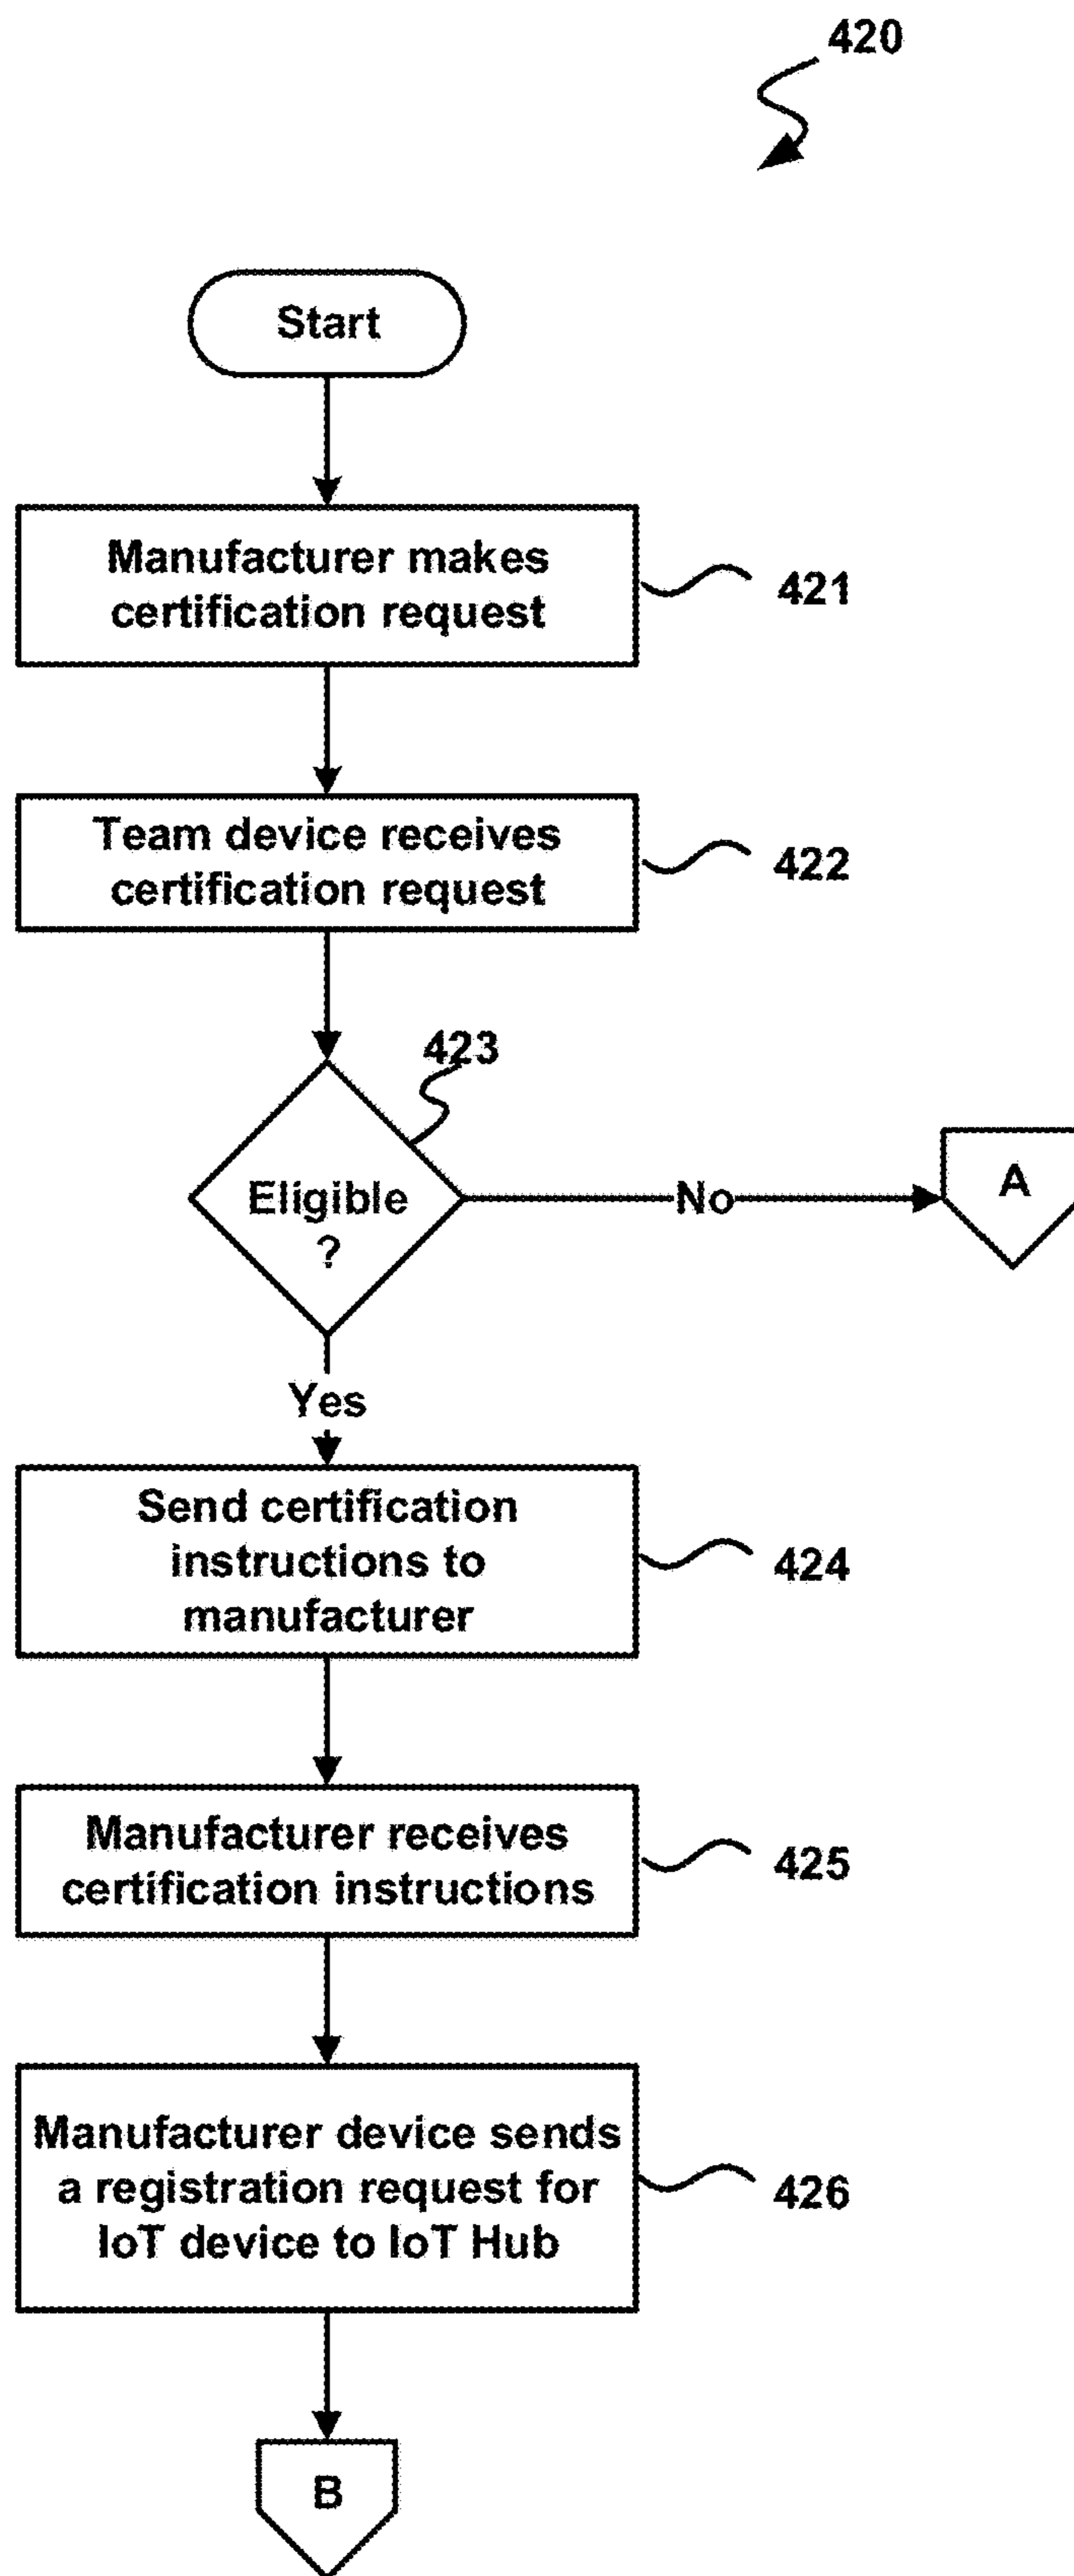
420

Start

Manufacturer makes certification request

421

Team device receives certification request

422

423

Eligible ?

No

A

Yes

Send certification instructions to manufacturer

424

Manufacturer receives certification instructions

425

Manufacturer device sends a registration request for IoT device to IoT Hub

426

B